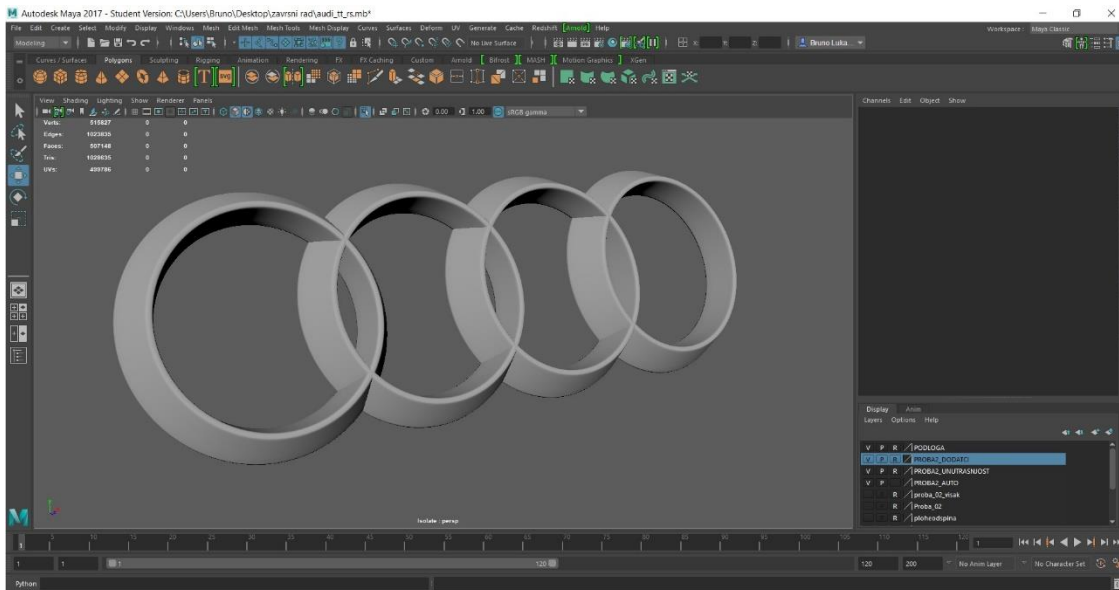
Autodesk Maya 2017 - Student Version: C:\Users\Bruno\Desktop\zavrsni rad\audi_tt_rs.mb*

File Edit Create Select Modify Display Windows Mesh Edit Mesh Mesh Tools Mesh Display Curves Surfaces Deform UV Generate Cache Redshift Arnold Help

Workspace: Maya Classic

Modeling

No Live Surface

Bruno Luka...

Curves / Surfaces Polygons Sculpting Rigging Animation Rendering FX FX Caching Custom Arnold Bifrost MASH Motion Graphics XGen

View Shading Lighting Show Renderer Panels

0.00 1.00 sRGB gamma

| | | | |
|---|---|---|---|
| Verts: | 515827 | 0 | 0 |
| Edges: | 1023635 | 0 | 0 |
| Faces: | 507148 | 0 | 0 |
| Tris: | 1029635 | 0 | 0 |
| UVs: | 409786 | 0 | 0 |

Isolate : persp

Channels Edit Object Show

Display Anim

Layers Options Help

V P R PODLOGA
V P R PROBA2_DODATCI
V P R PROBA2_UNUTRASNJOST
V P PROBA2_AUTO
R proba_02_visak
R Proba_02
R ploheodspina

5 10 15 20 25 30 35 40 45 50 55 60 65 70 75 80 85 90 95 100 105 110 115 120

1

1 1 1 120 120 200 No Anim Layer No Character Set

Python